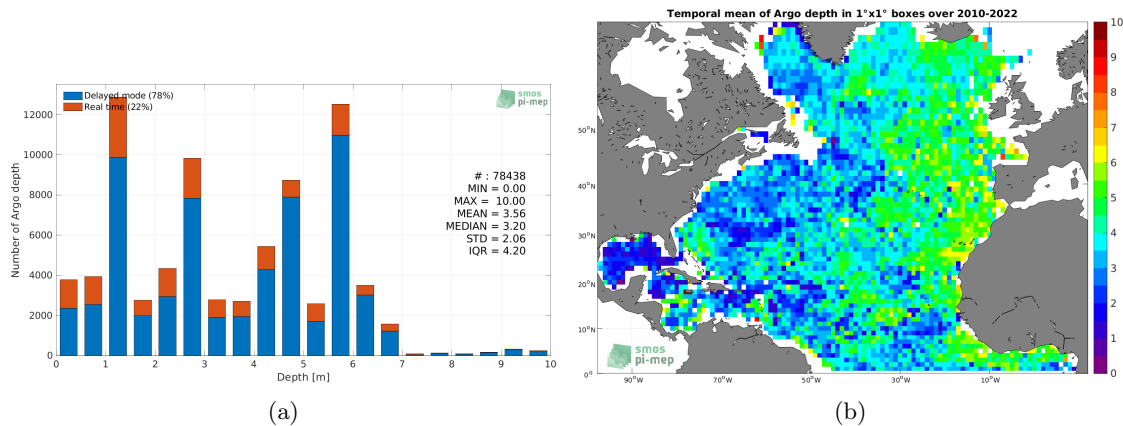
Delayed mode (78%)
Real time (22%)

smos pi-mep

Number of Argo depth

12000
10000
8000
6000
4000
2000
0

# : 78438
MIN = 0.00
MAX = 10.00
MEAN = 3.56
MEDIAN = 3.20
STD = 2.06
IQR = 4.20

0 1 2 3 4 5 6 7 8 9 10
Depth [m]

(a)

Temporal mean of Argo depth in 1°x1° boxes over 2010-2022

50°N
40°N
30°N
20°N
10°N
0°

90°W 70°W 50°W 30°W 10°W

smos pi-mep

10
9
8
7
6
5
4
3
2
1
0

(b)